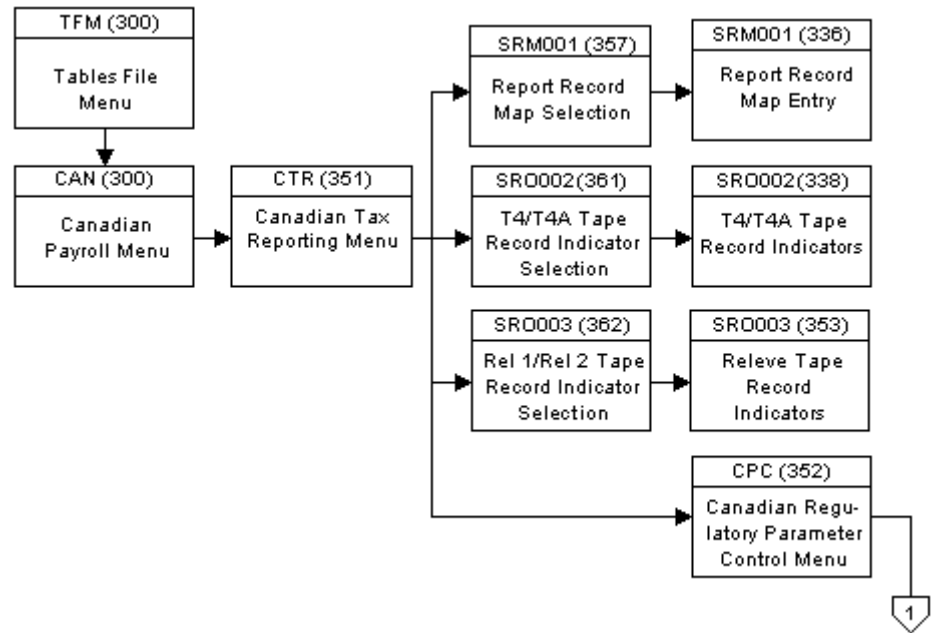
TFM (300)

Tables File Menu

CAN (300)

Canadian Payroll Menu

CTR (351)

Canadian Tax Reporting Menu

SRM001 (357)

Report Record Map Selection

SRM001 (336)

Report Record Map Entry

SRO002(361)

T4/T4A Tape Record Indicator Selection

SRO002(338)

T4/T4A Tape Record Indicators

SRO003 (362)

Rel 1/Rel 2 Tape Record Indicator Selection

SRO003 (353)

Releve Tape Record Indicators

CPC (352)

Canadian Regulatory Parameter Control Menu

1